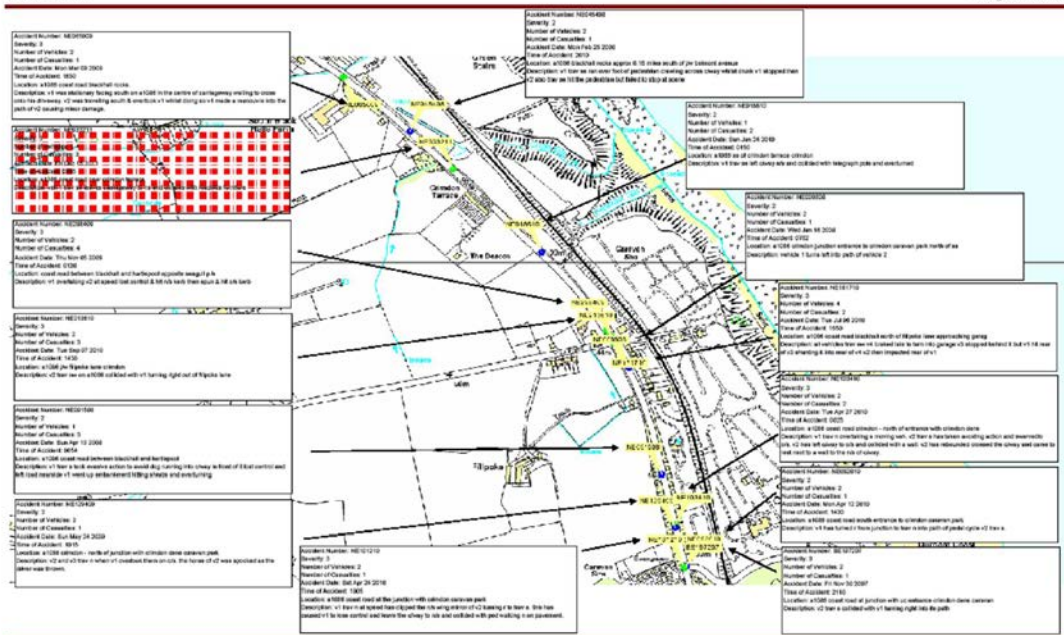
Accident Number: NE045909
Severity: 3
Number of Vehicles: 2
Number of Casualties: 1
Accident Date: Mon Mar 09 2009
Time of Accident: 1650
Location: a1086 coast road blackhall rocks
Description: v1 was stationary facing south on a1086 in the centre of carriageway waiting to cross onto his driveway. v2 was travelling south & overtook v1 whilst doing so v1 made a manoeuvre into the path of v2 causing minor damage.

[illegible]

Accident Number: NE098406
Severity: 3
Number of Vehicles: 2
Number of Casualties: 4
Accident Date: Thu Nov 05 2009
Time of Accident: 0100
Location: coast road between blackhall and hartlepool opposite seagull p/h
Description: v1 overtaking v2 at speed lost control & hit n/s kerb then spun & hit o/s kerb

Accident Number: NE016810
Severity: 3
Number of Vehicles: 2
Number of Casualties: 3
Accident Date: Tue Sep 07 2010
Time of Accident: 1430
Location: a1086 j/w filpoke lane crimdon
Description: v2 travelling on a1086 collided with v1 turning right out of filpoke lane

Accident Number: NE031500
Severity: 2
Number of Vehicles: 1
Number of Casualties: 3
Accident Date: Sun Apr 13 2008
Time of Accident: 0654
Location: a1086 coast road between blackhall and hartlepool
Description: v1 took evasive action to avoid dog running into c/way in front of it lost control and left road nearside v1 went up embankment hitting sheds and overturning

Accident Number: NE129409
Severity: 3
Number of Vehicles: 3
Number of Casualties: 1
Accident Date: Sun May 24 2009
Time of Accident: 1615
Location: a1086 crimdon - north of junction with crimdon dene caravan park
Description: v2 and v3 tow v then v1 overtook them on o/s. the horse of v2 was spooked as the driver was thrown.

Accident Number: NE045498
Severity: 2
Number of Vehicles: 1
Number of Casualties: 1
Accident Date: Mon Feb 25 2008
Time of Accident: 2010
Location: a1086 blackhall rocks approx 0.15 miles south of j/w belmont avenue
Description: v1 traveling ran over foot of pedestrian crossing across c/way whilst drunk v1 stopped then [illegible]

Accident Number: NE018612
Severity: 2
Number of Vehicles: 1
Number of Casualties: 1
Accident Date: Sun Jan 24 2010
Time of Accident: 0450
Location: a1086 ex of crimdon terrace crimdon
Description: v1 traveling left c/way o/s and collided with telegraph pole and overturned

Accident Number: NE026508
Severity: 2
Number of Vehicles: 2
Number of Casualties: 1
Accident Date: Wed Jan 16 2008
Time of Accident: 0952
Location: a1086 crimdon junction entrance to crimdon caravan park north of ss
Description: vehicle 1 turns left into path of vehicle 2

Accident Number: NE161710
Severity: 3
Number of Vehicles: 4
Number of Casualties: 2
Accident Date: Tue Jul 06 2010
Time of Accident: 1650
Location: a1086 coast road blackhall north of filpoke lane approaching garag
Description: all vehicles travelling n/b v1 looked to turn into garage v3 stopped behind it but v1 hit rear of v3 shunting it into rear of v4 v2 then impacted rear of v1

Accident Number: NE103490
Severity: 3
Number of Vehicles: 2
Number of Casualties: 2
Accident Date: Tue Apr 27 2010
Time of Accident: 0625
Location: a1086 coast road crimdon - north of entrance with crimdon dene
Description: v1 travelling overtaking a moving van. v2 travel has taken avoiding action and overtook into v2 has left c/way to n/s and collided with a wall. v2 has rebounded crossed the c/way and came to rest next to a wall to the n/s of c/way.

Accident Number: NE052612
Severity: 2
Number of Vehicles: 2
Number of Casualties: 1
Accident Date: Mon Apr 12 2010
Time of Accident: 1430
Location: a1086 coast road south entrance to crimdon caravan park
Description: v1 has turned r from junction to travel n into path of pedal cycle v2 trav s

Accident Number: NE012110
Severity: 3
Number of Vehicles: 2
Number of Casualties: 2
Accident Date: Sat Apr 24 2010
Time of Accident: 1905
Location: a1086 coast road at the junction with crimdon caravan park
Description: v1 travel at speed has clipped the o/s wing mirror of v2 passing r to trav s. this has caused v1 to lose control and leave the c/way to n/s and collided with ped walking n on pavement.

Accident Number: NE097201
Severity: 3
Number of Vehicles: 2
Number of Casualties: 1
Accident Date: Fri Nov 30 2007
Time of Accident: 2150
Location: a1086 coast road at junction with cc entrance crimdon dene caravan
Description: v2 trav s collided with v1 turning right into its path

Crimdon Terrace
The Beacon
Glenven
Filpoke